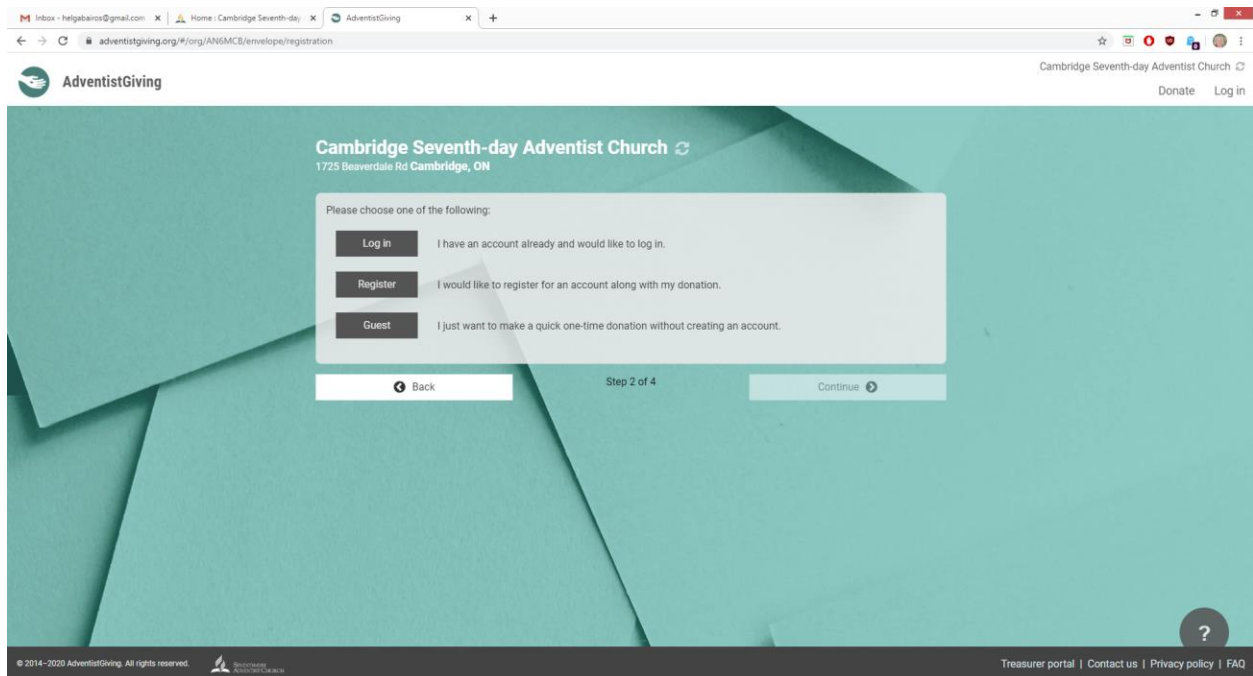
Inbox - helgabairos@gmail.com ×
Home : Cambridge Seventh-day ×
AdventistGiving ×
+

adventistgiving.org/#/org/AN6MCB/envelope/registration

AdventistGiving

Cambridge Seventh-day Adventist Church
Donate Log in

Cambridge Seventh-day Adventist Church
1725 Beaverdale Rd Cambridge, ON

Please choose one of the following:

Log in I have an account already and would like to log in.

Register I would like to register for an account along with my donation.

Guest I just want to make a quick one-time donation without creating an account.

Back Step 2 of 4 Continue

?

© 2014–2020 AdventistGiving. All rights reserved.
Seventh-day Adventist Church

Treasurer portal | Contact us | Privacy policy | FAQ